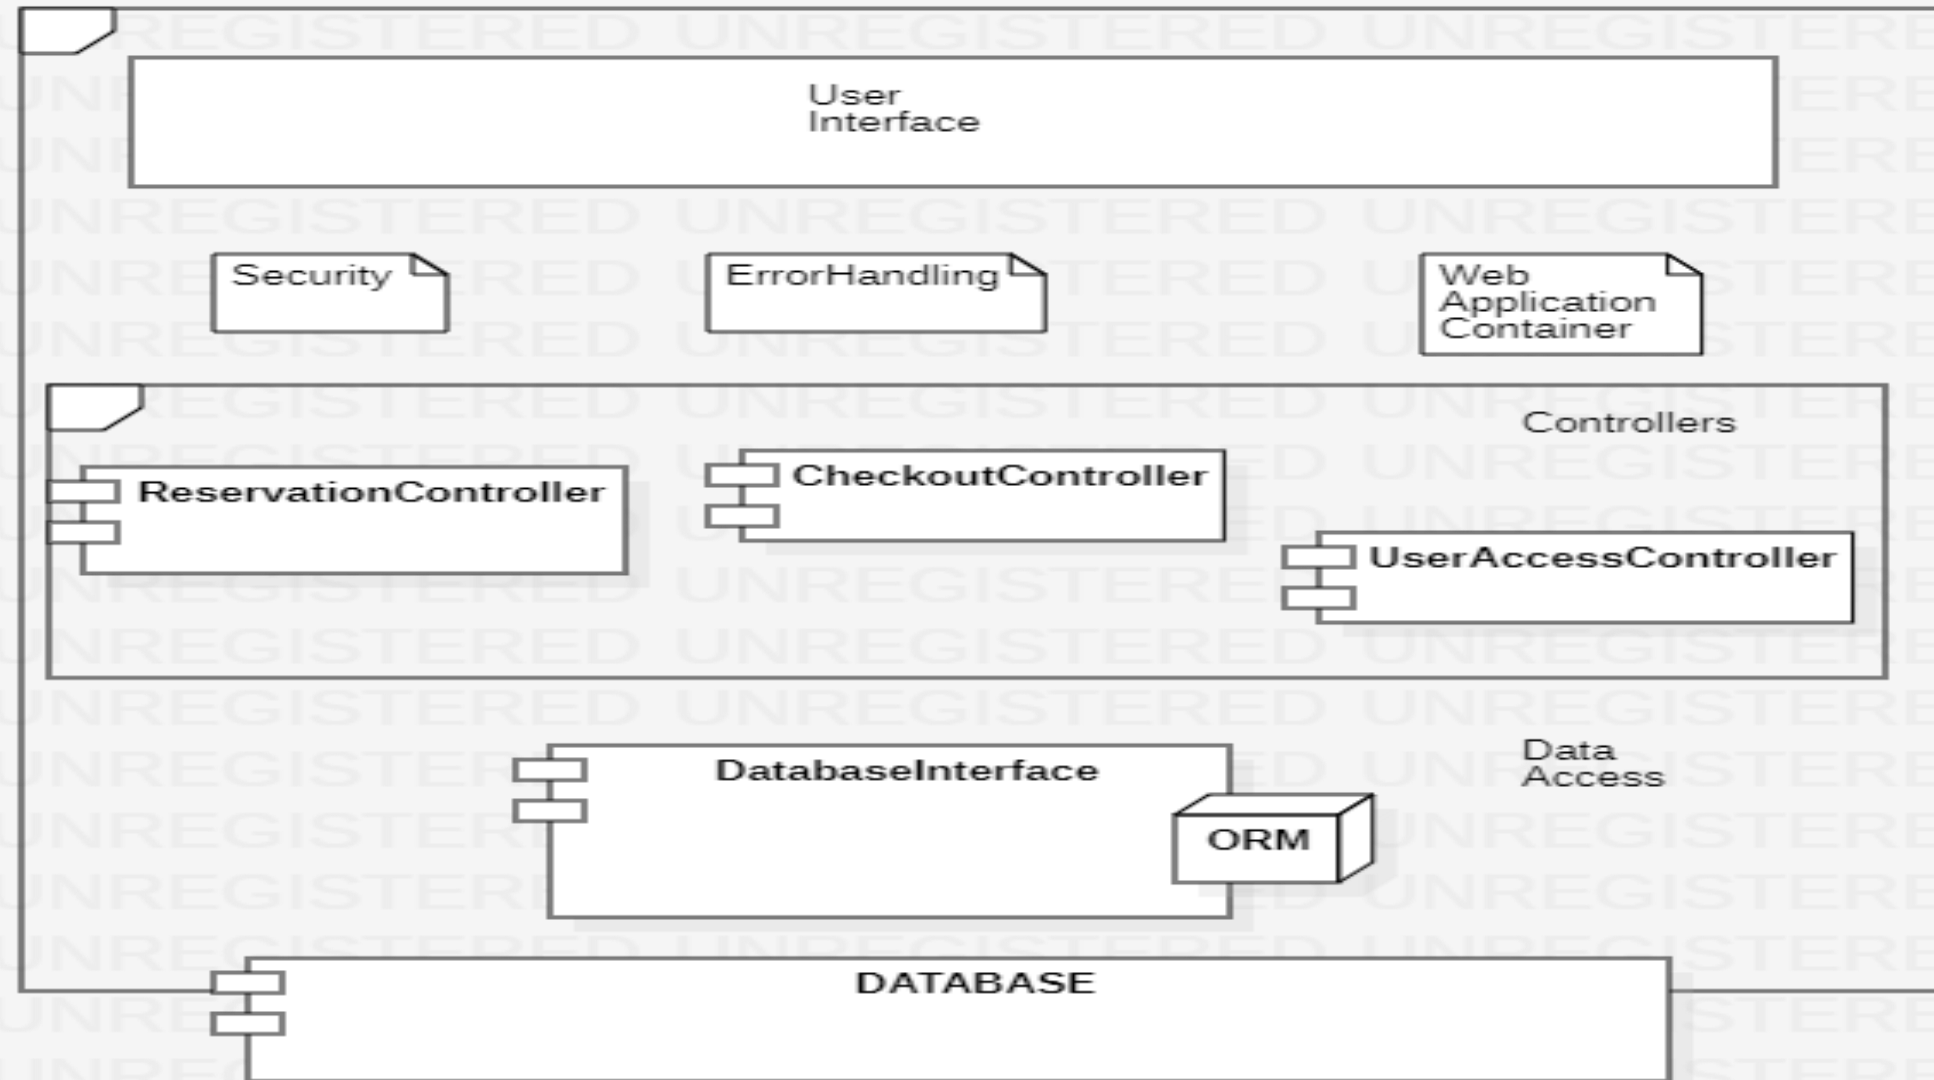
User Interface

Security

ErrorHandling

Web Application Container

Controllers

ReservationController

CheckoutController

UserAccessController

Data Access

DatabaseInterface

ORM

DATABASE

UNREGISTERED UNREGISTERED UNREGISTERED